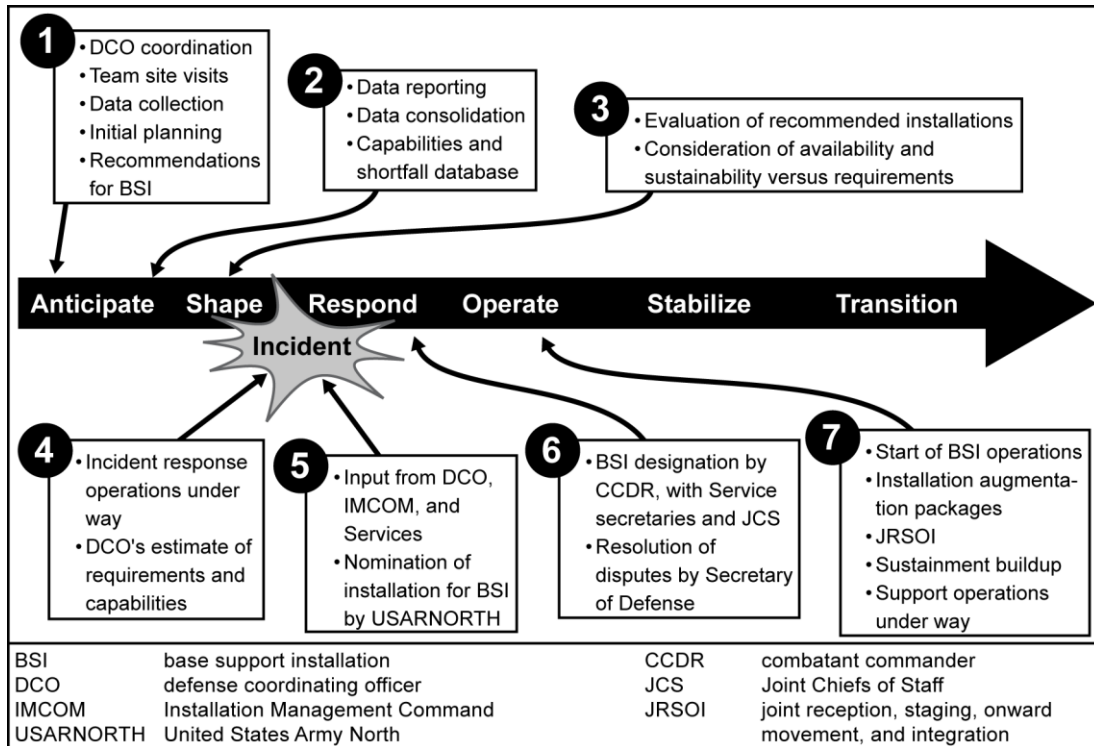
1
• DCO coordination
• Team site visits
• Data collection
• Initial planning
• Recommendations for BSI

2
• Data reporting
• Data consolidation
• Capabilities and shortfall database

3
• Evaluation of recommended installations
• Consideration of availability and sustainability versus requirements

Anticipate Shape Respond Operate Stabilize Transition

Incident

4
• Incident response operations under way
• DCO's estimate of requirements and capabilities

5
• Input from DCO, IMCOM, and Services
• Nomination of installation for BSI by USARNORTH

6
• BSI designation by CCDR, with Service secretaries and JCS
• Resolution of disputes by Secretary of Defense

7
• Start of BSI operations
• Installation augmentation packages
• JRSOI
• Sustainment buildup
• Support operations under way

| | | | |
|---|---|---|---|
| BSI | base support installation | CCDR | combatant commander |
| DCO | defense coordinating officer | JCS | Joint Chiefs of Staff |
| IMCOM | Installation Management Command | JRSOI | joint reception, staging, onward movement, and integration |
| USARNORTH | United States Army North | | |